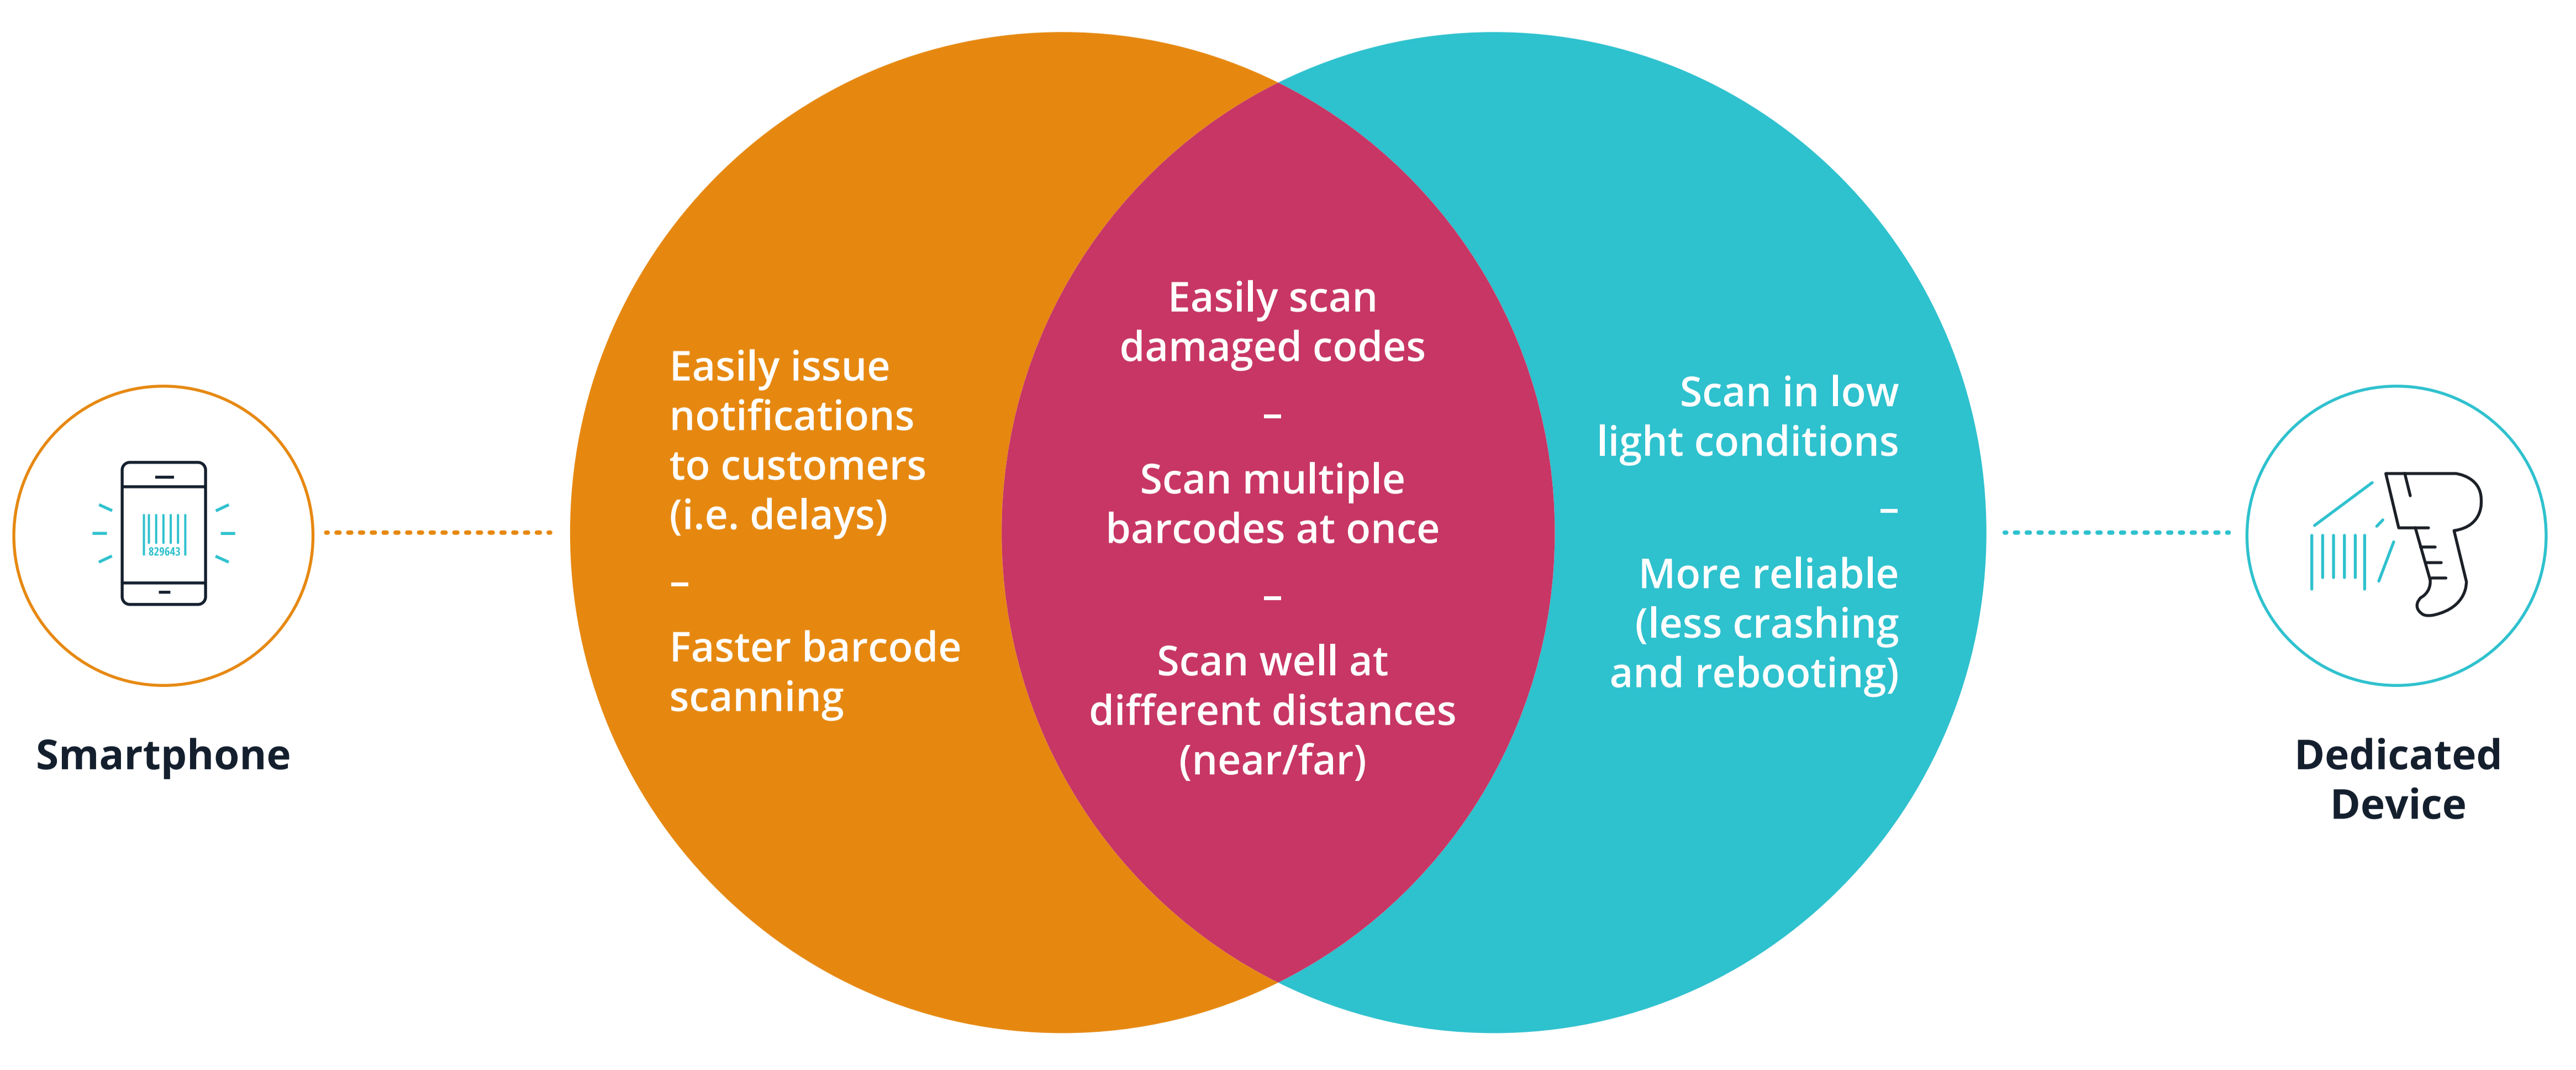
829643

Smartphone

Easily issue notifications to customers (i.e. delays)

–

Faster barcode scanning

Easily scan damaged codes

–

Scan multiple barcodes at once

–

Scan well at different distances (near/far)

Scan in low light conditions

–

More reliable (less crashing and rebooting)

Dedicated Device